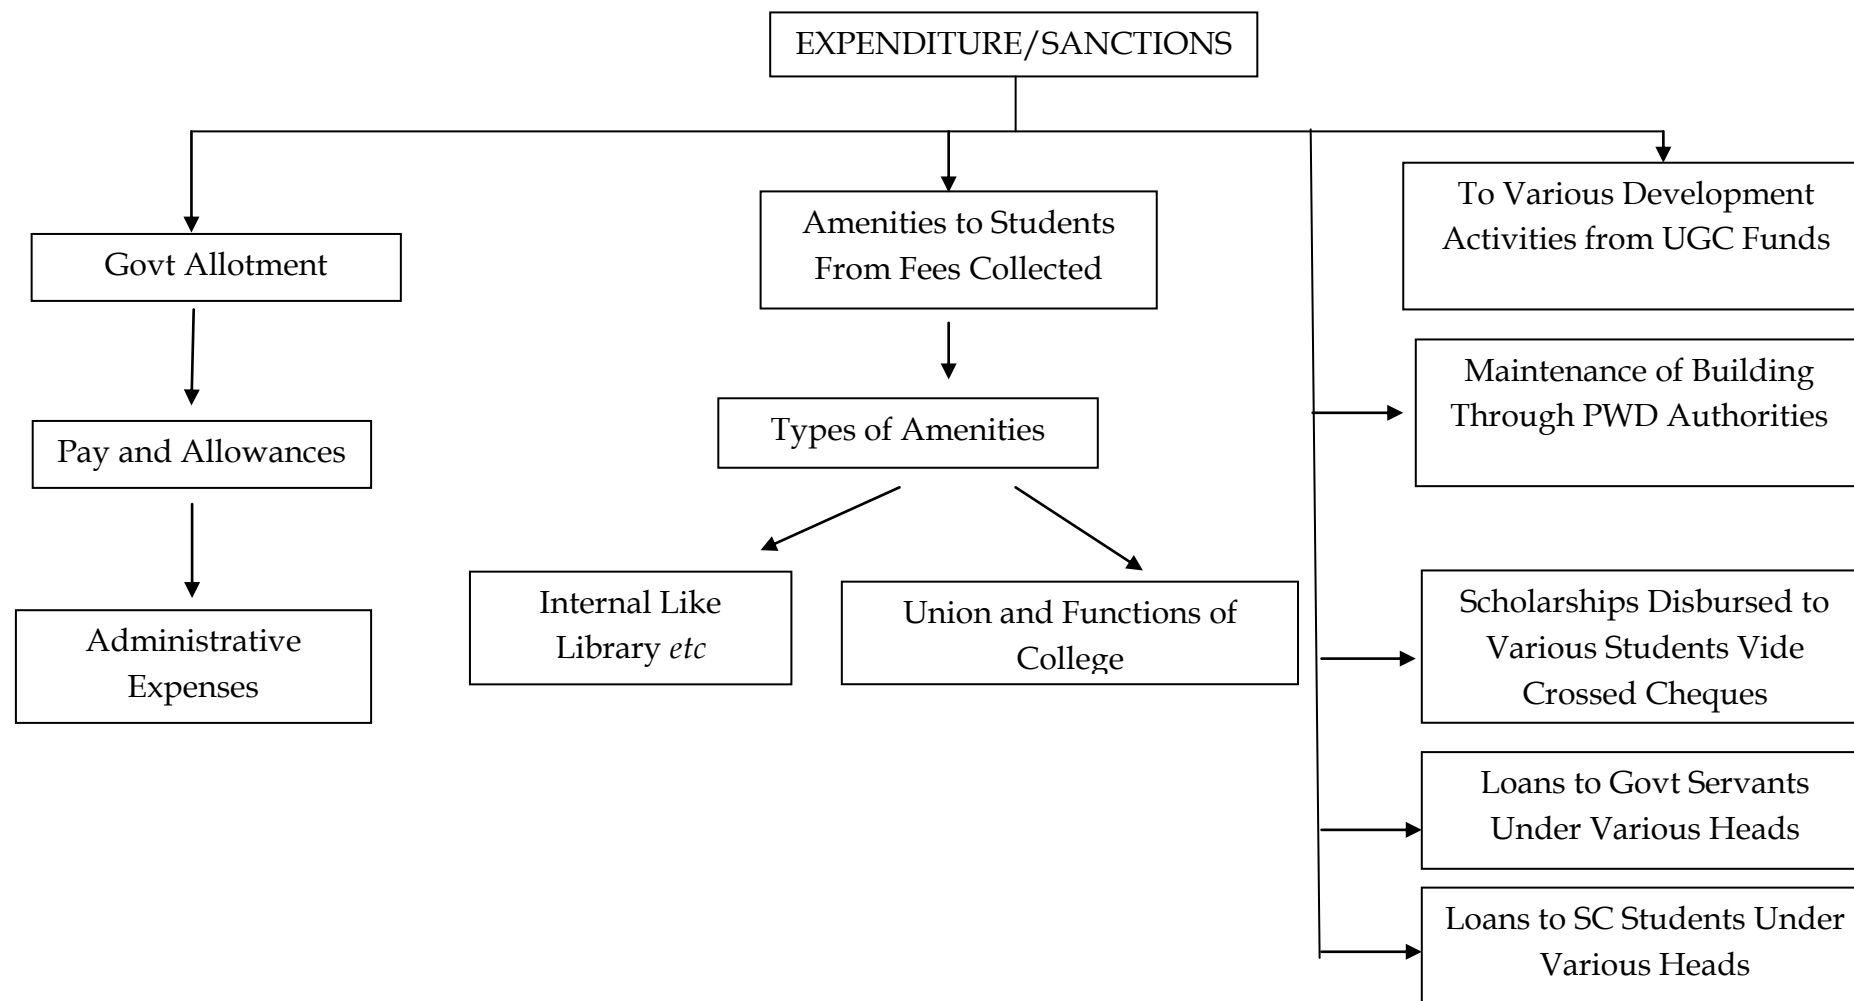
EXPENDITURE/SANCTIONS

Govt Allotment

Pay and Allowances

Administrative Expenses

Amenities to Students From Fees Collected

Types of Amenities

Internal Like Library *etc*

Union and Functions of College

To Various Development Activities from UGC Funds

Maintenance of Building Through PWD Authorities

Scholarships Disbursed to Various Students Vide Crossed Cheques

Loans to Govt Servants Under Various Heads

Loans to SC Students Under Various Heads